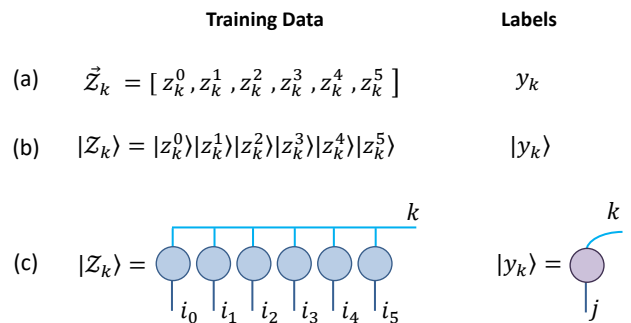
Training Data

Labels

(a) $\vec{\mathcal{Z}}_k = [\, z_k^0, z_k^1, z_k^2, z_k^3, z_k^4, z_k^5 \,]$

$y_k$

(b) $|\mathcal{Z}_k\rangle = |z_k^0\rangle|z_k^1\rangle|z_k^2\rangle|z_k^3\rangle|z_k^4\rangle|z_k^5\rangle$

$|y_k\rangle$

(c) $|\mathcal{Z}_k\rangle =$

$k$

$i_0$ $i_1$ $i_2$ $i_3$ $i_4$ $i_5$

$|y_k\rangle =$

$k$

$j$